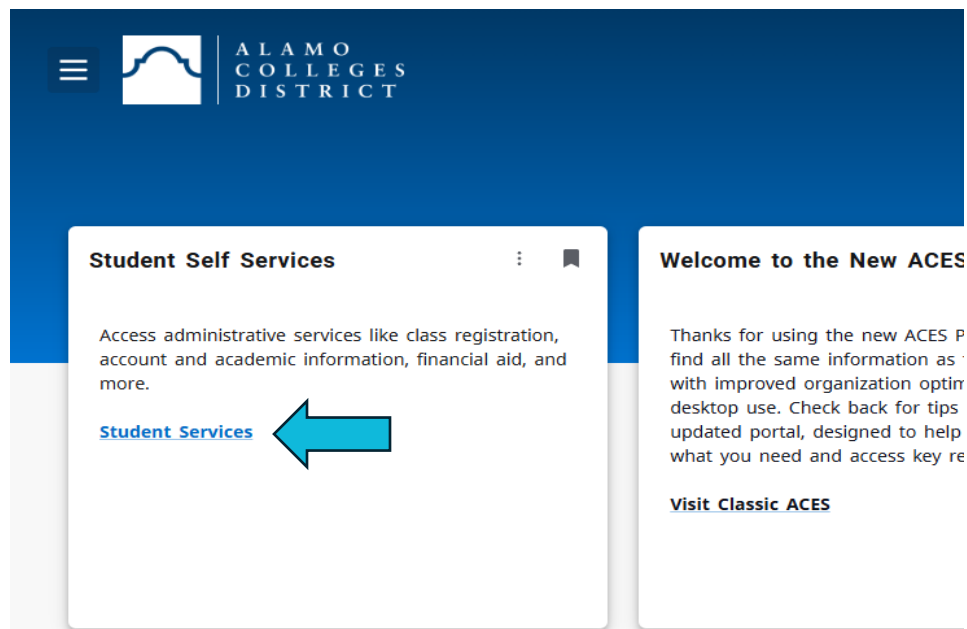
ALAMO COLLEGES DISTRICT

Student Self Services

Access administrative services like class registration, account and academic information, financial aid, and more.

Student Services

Welcome to the New ACES

Thanks for using the new ACES P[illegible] find all the same information as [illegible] with improved organization optim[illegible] desktop use. Check back for tips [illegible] updated portal, designed to help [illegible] what you need and access key re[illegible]

Visit Classic ACES